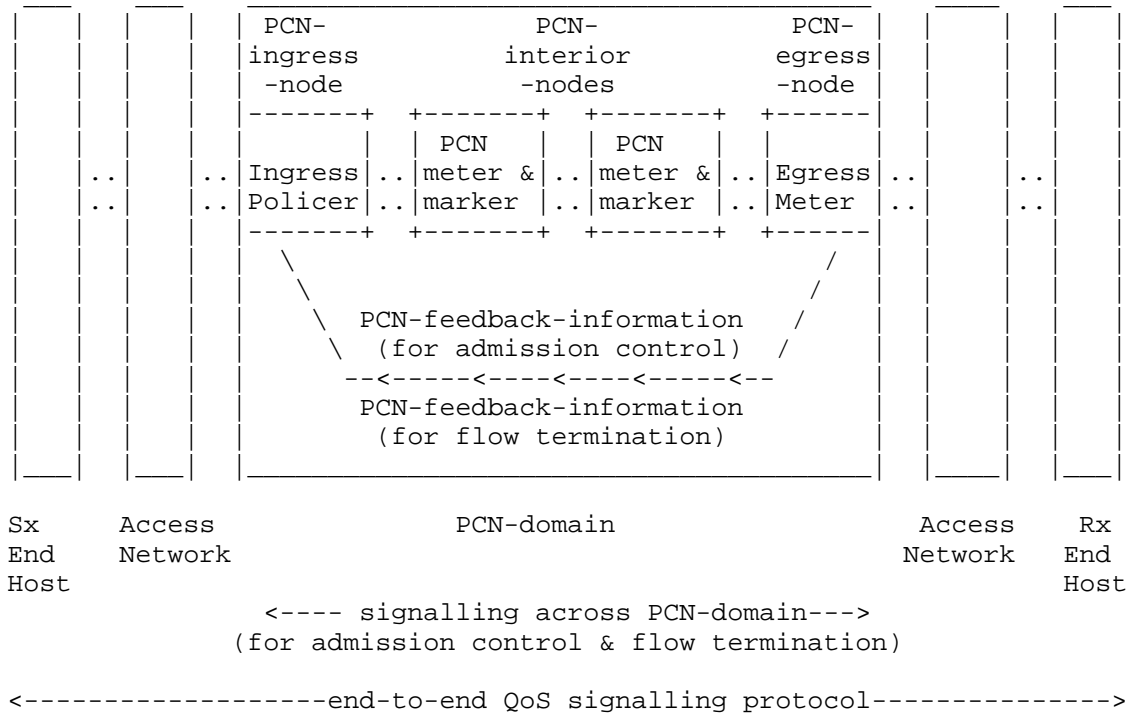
PCN-ingress-node

PCN-interior-nodes

PCN-egress-node

..

..

..

..

Ingress Policer

..

..

PCN meter & marker

..

..

PCN meter & marker

..

..

Egress Meter

..

..

..

..

PCN-feedback-information (for admission control)

--<-----<----<----<-----<--

PCN-feedback-information (for flow termination)

Sx End Host

Access Network

PCN-domain

Access Network

Rx End Host

<---- signalling across PCN-domain--->
(for admission control & flow termination)

<-------------------end-to-end QoS signalling protocol--------------->